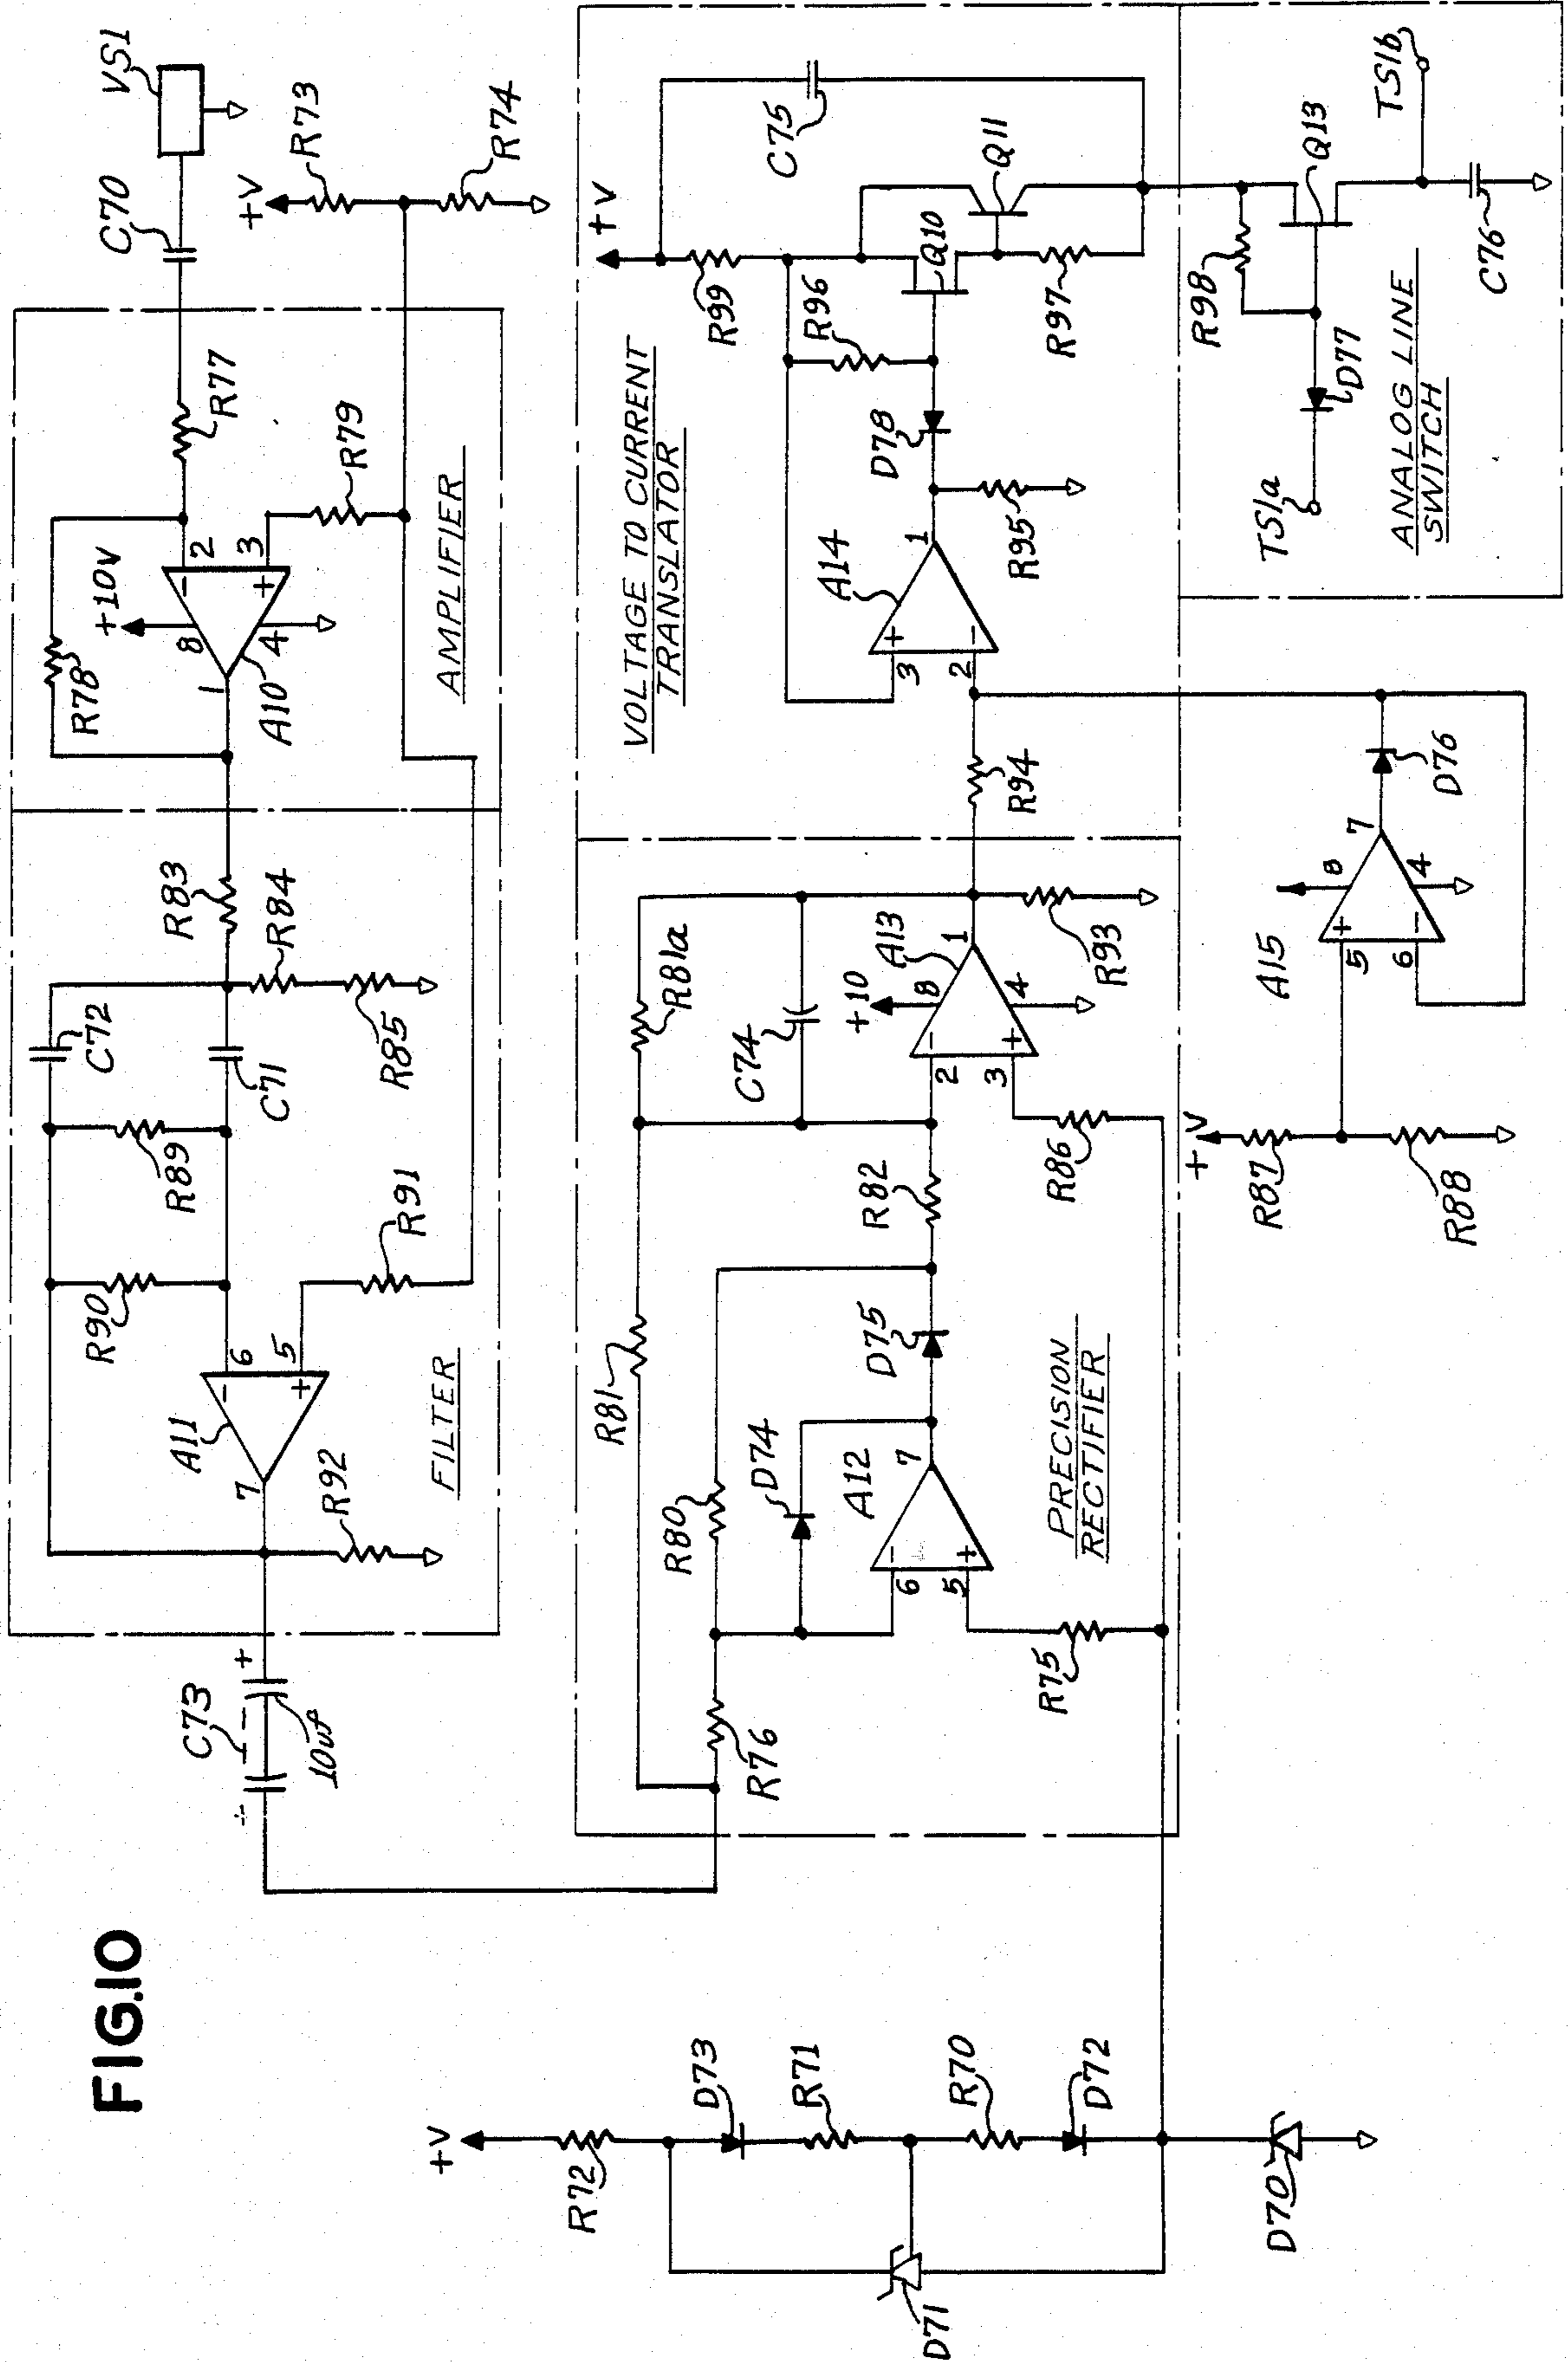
FIG.10

VS1
C70
+V
R73
R74
R77
R78
+10V
2
3
8
4
1
A10
R79
AMPLIFIER
R83
R84
C72
C71
R85
R89
R90
R91
6
5
A11
7
R92
FILTER
C73
10uf
+V
C75
Q11
Q10
R99
R96
R97
D78
R95
A14
1
3
2
R94
VOLTAGE TO CURRENT TRANSLATOR
TS1b
Q13
C76
R98
D77
TS1a
ANALOG LINE SWITCH
D76
7
8
4
5
6
A15
+V
R87
R88
R81a
C74
+10
A13
8
1
4
2
3
R93
R82
R86
D75
R81
PRECISION RECTIFIER
D74
A12
7
6
5
R80
R76
R75
+V
R72
D73
R71
R70
D72
D71
D70